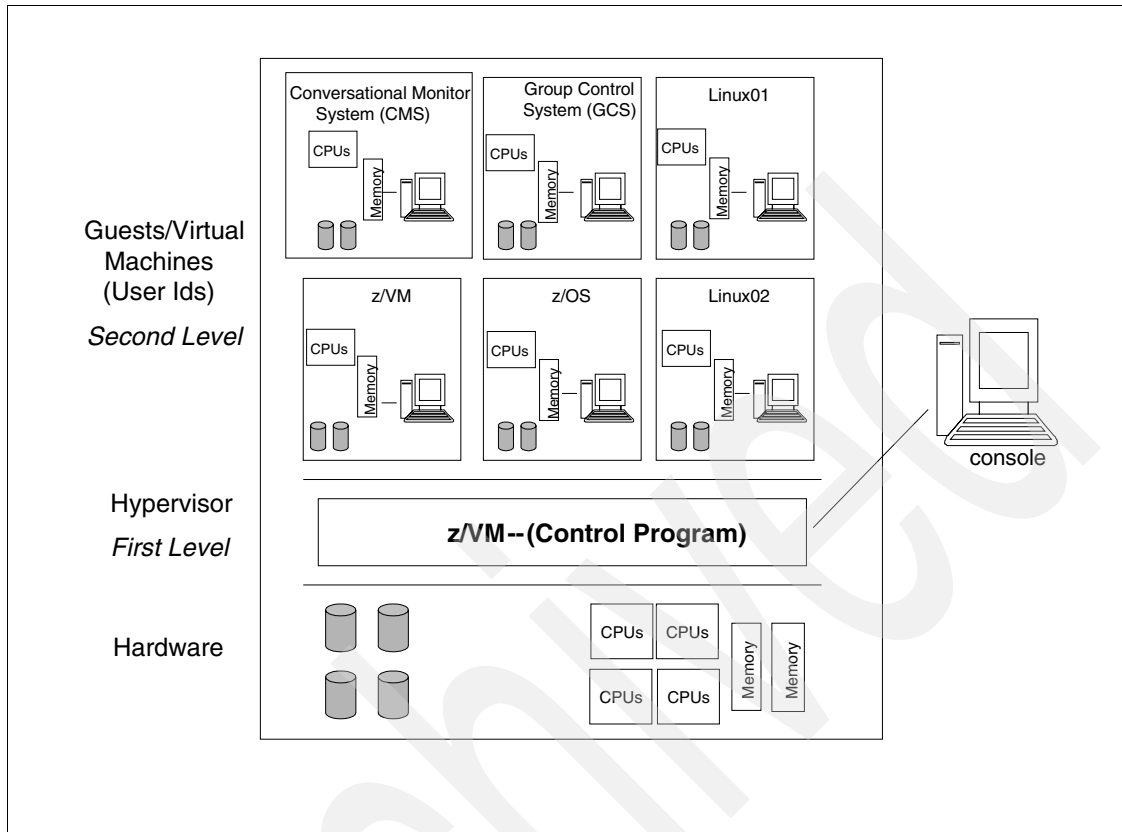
Guests/Virtual Machines (User Ids)

*Second Level*

Conversational Monitor System (CMS)

CPUs

Memory

Group Control System (GCS)

CPUs

Memory

Linux01

CPUs

Memory

z/VM

CPUs

Memory

z/OS

CPUs

Memory

Linux02

CPUs

Memory

console

Hypervisor

*First Level*

z/VM--(Control Program)

Hardware

CPUs

CPUs

CPUs

CPUs

Memory

Memory